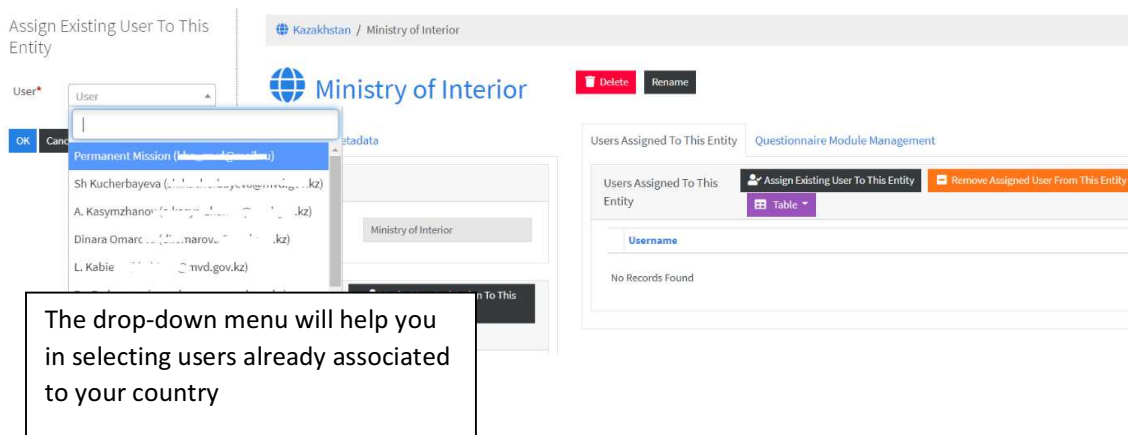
Assign Existing User To This Entity

User*

User

OK Canc

Permanent Mission ([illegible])

Sh Kucherbayeva ([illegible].kz)

A. Kasymzhanov ([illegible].kz)

Dinara Omarc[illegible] ([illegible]marov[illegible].kz)

L. Kabie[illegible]mvd.gov.kz)

Kazakhstan / Ministry of Interior

Ministry of Interior

Delete Rename

etadata

Ministry of Interior

n To This

Users Assigned To This Entity

Questionnaire Module Management

Users Assigned To This Entity

Assign Existing User To This Entity

Remove Assigned User From This Entity

Table

Username

No Records Found

The drop-down menu will help you in selecting users already associated to your country